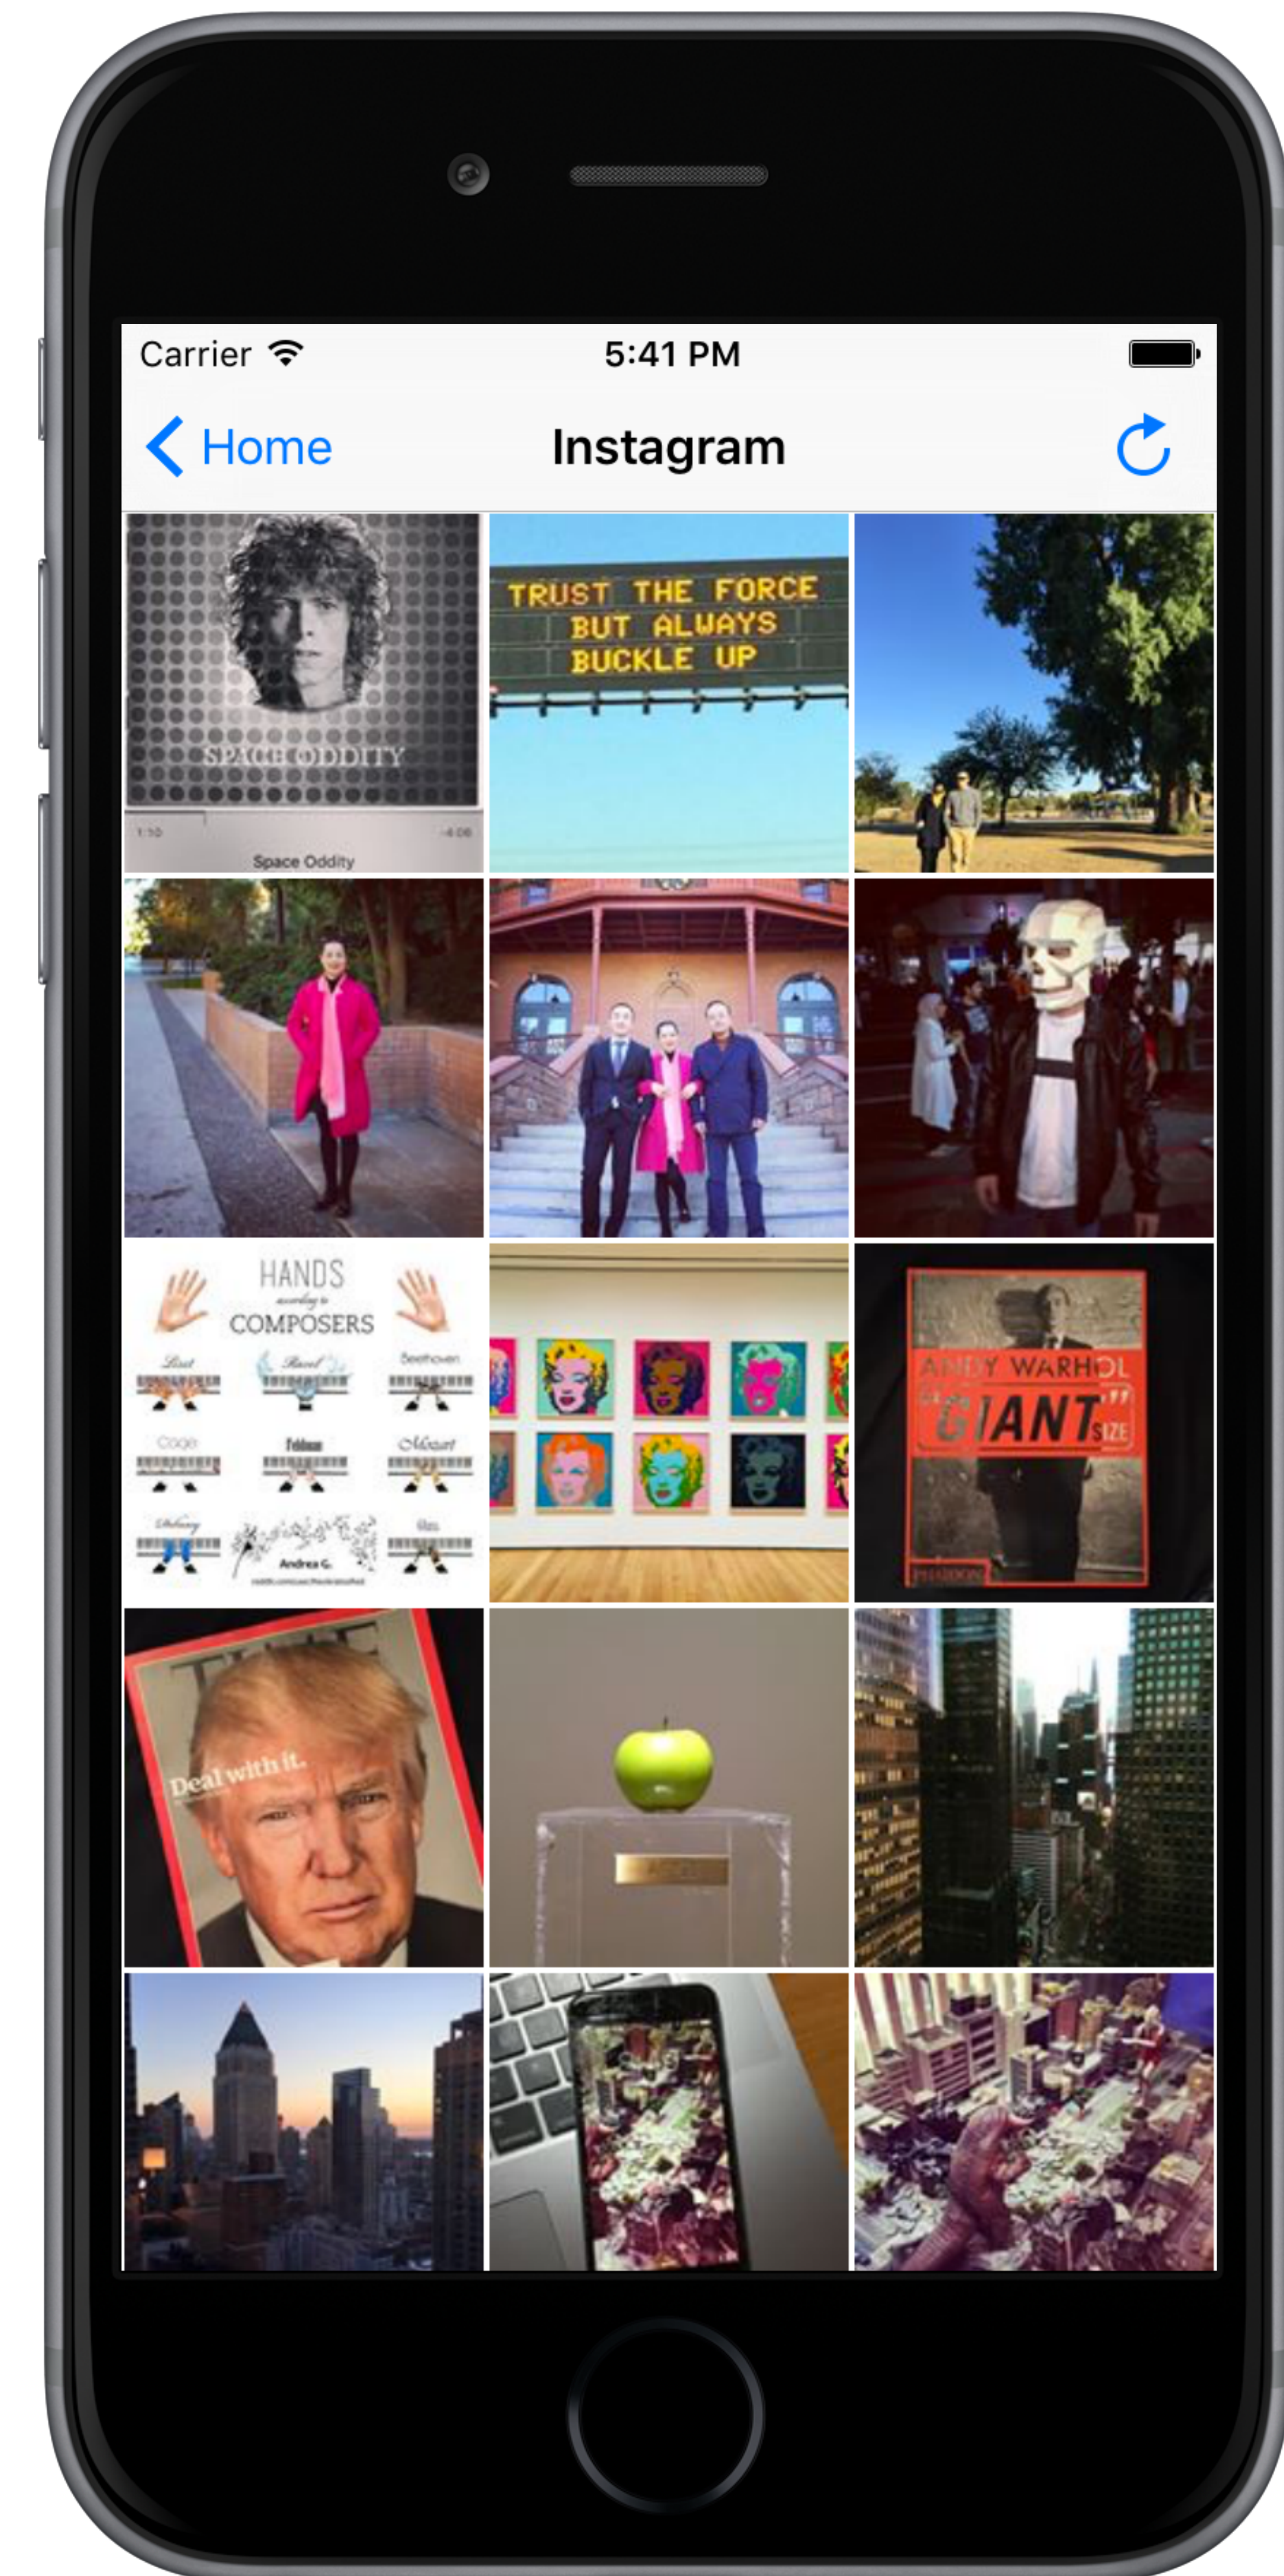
Carrier 5:41 PM

Home Instagram

SPACE ODDITY
1:10 -4:06
Space Oddity

TRUST THE FORCE
BUT ALWAYS
BUCKLE UP

HANDS
according to
COMPOSERS
Liszt Ravel Beethoven
Cage Feldman Mozart
Debussy Andrea G. Glass

ANDY WARHOL
"GIANT" SIZE
PHAIDON

Deal with it.